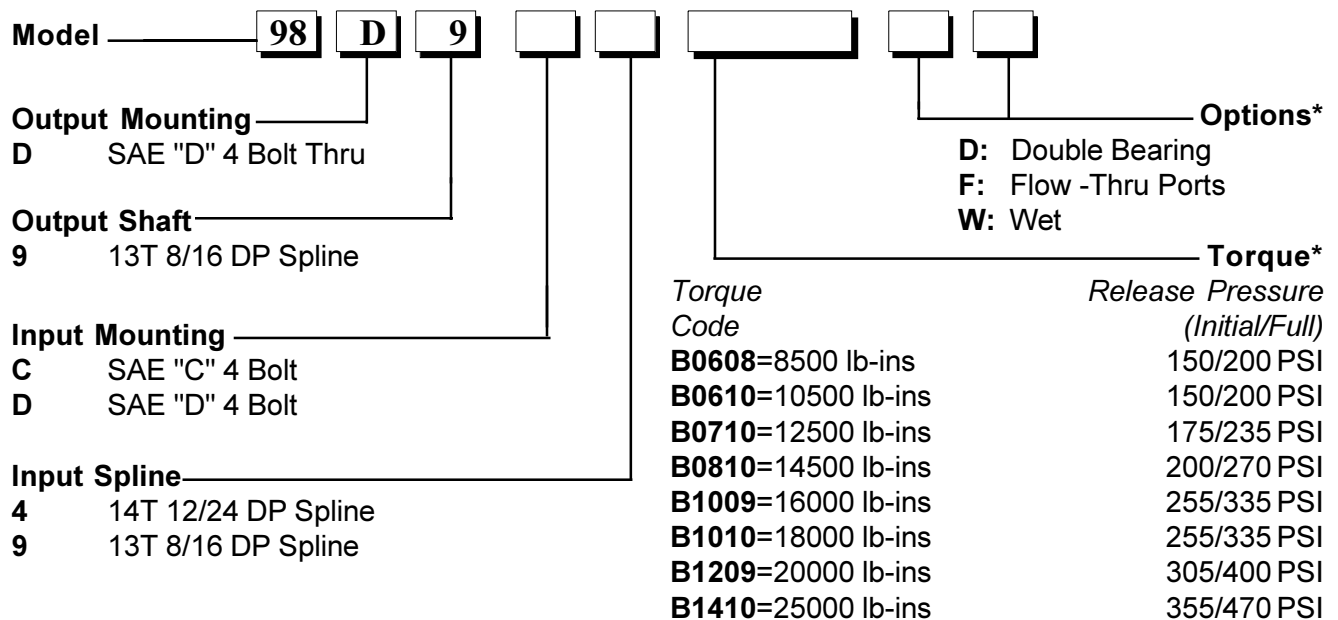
**Model** 98 D 9

**Output Mounting**
**D** SAE "D" 4 Bolt Thru

**Output Shaft**
**9** 13T 8/16 DP Spline

**Input Mounting**
**C** SAE "C" 4 Bolt
**D** SAE "D" 4 Bolt

**Input Spline**
**4** 14T 12/24 DP Spline
**9** 13T 8/16 DP Spline

**Options***
**D:** Double Bearing
**F:** Flow -Thru Ports
**W:** Wet

**Torque***

| *Torque Code* | *Release Pressure (Initial/Full)* |
|---|---|
| **B0608**=8500 lb-ins | 150/200 PSI |
| **B0610**=10500 lb-ins | 150/200 PSI |
| **B0710**=12500 lb-ins | 175/235 PSI |
| **B0810**=14500 lb-ins | 200/270 PSI |
| **B1009**=16000 lb-ins | 255/335 PSI |
| **B1010**=18000 lb-ins | 255/335 PSI |
| **B1209**=20000 lb-ins | 305/400 PSI |
| **B1410**=25000 lb-ins | 355/470 PSI |